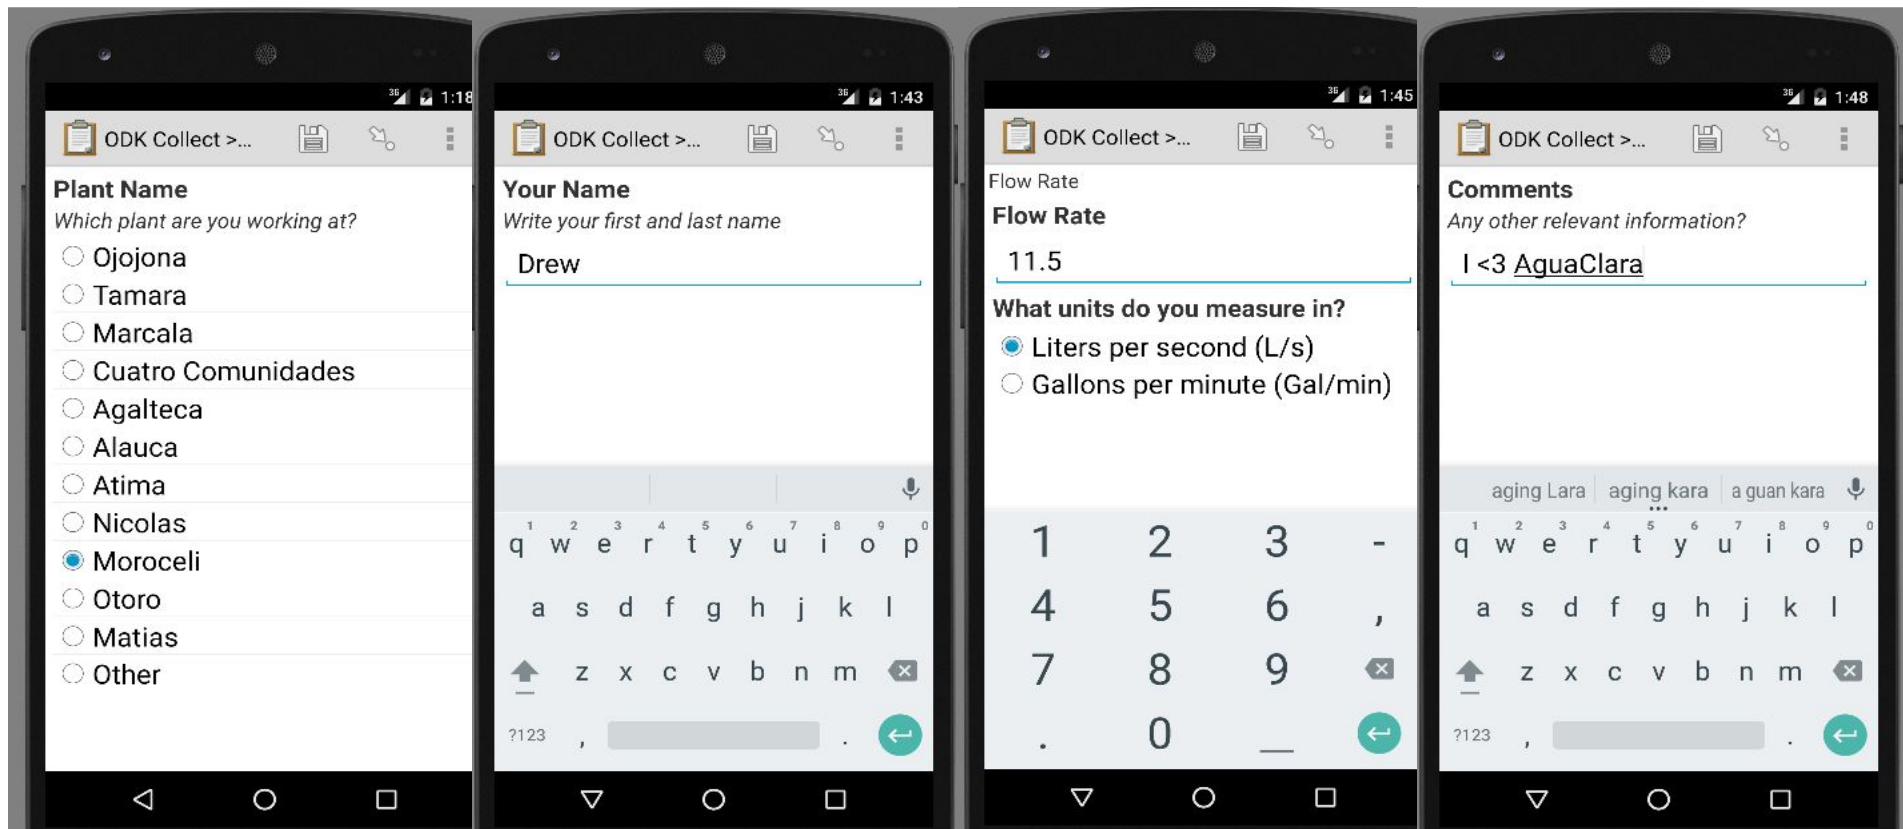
1:18
ODK Collect >...
Plant Name
Which plant are you working at?
Ojojona
Tamara
Marcala
Cuatro Comunidades
Agalteca
Alauca
Atima
Nicolas
Moroceli
Otoro
Matias
Other

1:43
ODK Collect >...
Your Name
Write your first and last name
Drew
1 2 3 4 5 6 7 8 9 0
q w e r t y u i o p
a s d f g h j k l
z x c v b n m
?123 , .

1:45
ODK Collect >...
Flow Rate
Flow Rate
11.5
What units do you measure in?
Liters per second (L/s)
Gallons per minute (Gal/min)
1 2 3 -
4 5 6 ,
7 8 9
. 0 _

1:48
ODK Collect >...
Comments
Any other relevant information?
I <3 AguaClara
aging Lara aging kara a guan kara
1 2 3 4 5 6 7 8 9 0
q w e r t y u i o p
a s d f g h j k l
z x c v b n m
?123 , .